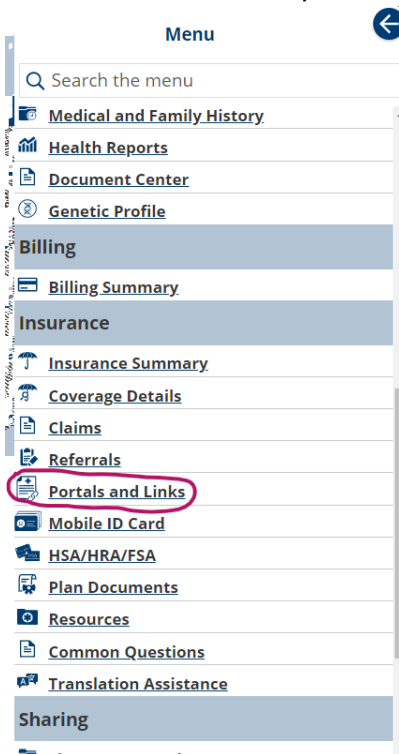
Menu

Search the menu

Medical and Family History

Health Reports

Document Center

Genetic Profile

Billing

Billing Summary

Insurance

Insurance Summary

Coverage Details

Claims

Referrals

Portals and Links

Mobile ID Card

HSA/HRA/FSA

Plan Documents

Resources

Common Questions

Translation Assistance

Sharing